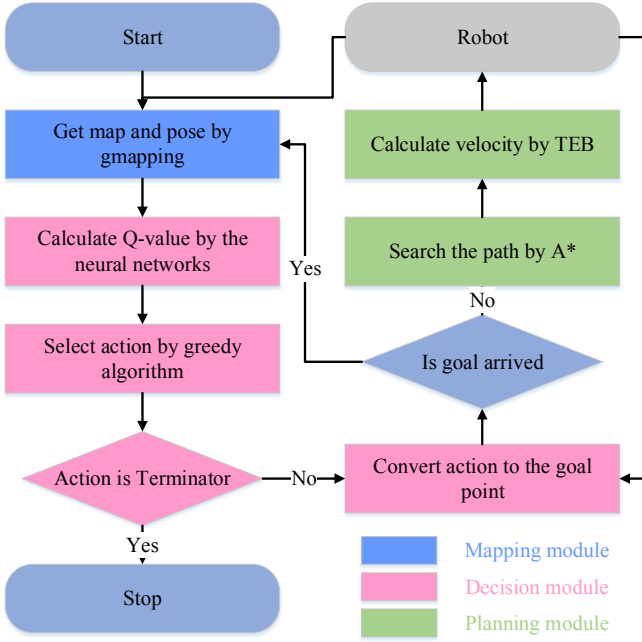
Start

Robot

Get map and pose by gmapping

Calculate velocity by TEB

Calculate Q-value by the neural networks

Yes

Search the path by A*

No

Select action by greedy algorithm

Is goal arrived

Action is Terminator

No

Convert action to the goal point

Yes

Stop

Mapping module

Decision module

Planning module